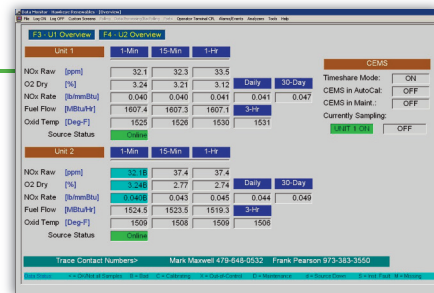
Data Monitor - [Overview]
File Log ON Log OFF Custom Screens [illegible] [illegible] Operator Terminal Ctrl Alarms/Events Analyzers Tools Help

F3 - U1 Overview F4 - U2 Overview

Unit 1

| | 1-Min | 15-Min | 1-Hr | | |
|---|---|---|---|---|---|
| NOx Raw [ppm] | 32.1 | 32.3 | 33.5 | | |
| O2 Dry [%] | 3.24 | 3.21 | 3.12 | Daily | 30-Day |
| NOx Rate [lb/mmBtu] | 0.040 | 0.040 | 0.041 | 0.041 | 0.047 |
| Fuel Flow [MBtu/Hr] | 1607.4 | 1607.3 | 1607.1 | 3-Hr | |
| Oxid Temp [Deg-F] | 1525 | 1526 | 1530 | 1531 | |
| Source Status | Online | | | | |

CEMS
Timeshare Mode: ON
CEMS in AutoCal: OFF
CEMS in Maint.: OFF
Currently Sampling:
UNIT 1 ON OFF

Unit 2

| | 1-Min | 15-Min | 1-Hr | | |
|---|---|---|---|---|---|
| NOx Raw [ppm] | 37.4 | 37.4 | 37.4 | | |
| O2 Dry [%] | 3.245 | 2.77 | 2.74 | Daily | 30-Day |
| NOx Rate [lb/mmBtu] | 0.0408 | 0.043 | 0.045 | 0.044 | 0.049 |
| Fuel Flow [MBtu/Hr] | 1524.5 | 1523.5 | 1519.3 | 3-Hr | |
| Oxid Temp [Deg-F] | 1509 | 1508 | 1509 | 1506 | |
| Source Status | Online | | | | |

Trace Contact Numbers> Mark Maxwell 479-648-0532 Frank Pearson 973-383-3550

Data Status: < = Dtrifled at Samples B = Bad C = Calibrating Y = Out-of-Control D = Maintenance A = Source Down E = Ins. Fault M = Missing